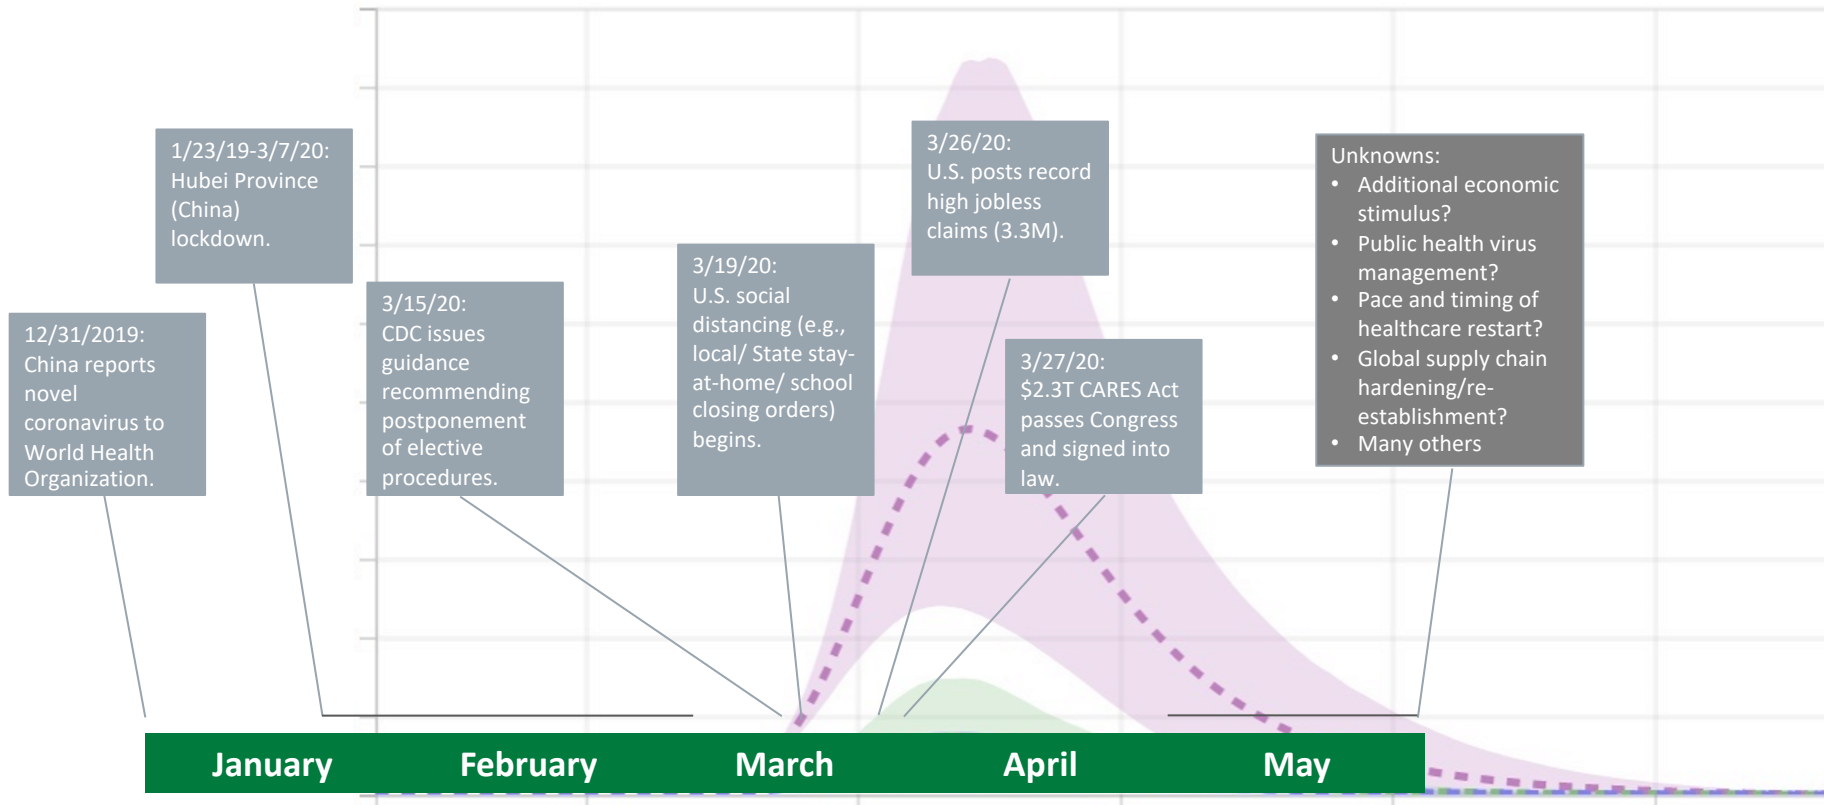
12/31/2019: China reports novel coronavirus to World Health Organization.

1/23/19-3/7/20: Hubei Province (China) lockdown.

3/15/20: CDC issues guidance recommending postponement of elective procedures.

3/19/20: U.S. social distancing (e.g., local/ State stay-at-home/ school closing orders) begins.

3/26/20: U.S. posts record high jobless claims (3.3M).

3/27/20: \$2.3T CARES Act passes Congress and signed into law.

Unknowns:
- Additional economic stimulus?
- Public health virus management?
- Pace and timing of healthcare restart?
- Global supply chain hardening/re-establishment?
- Many others

January February March April May